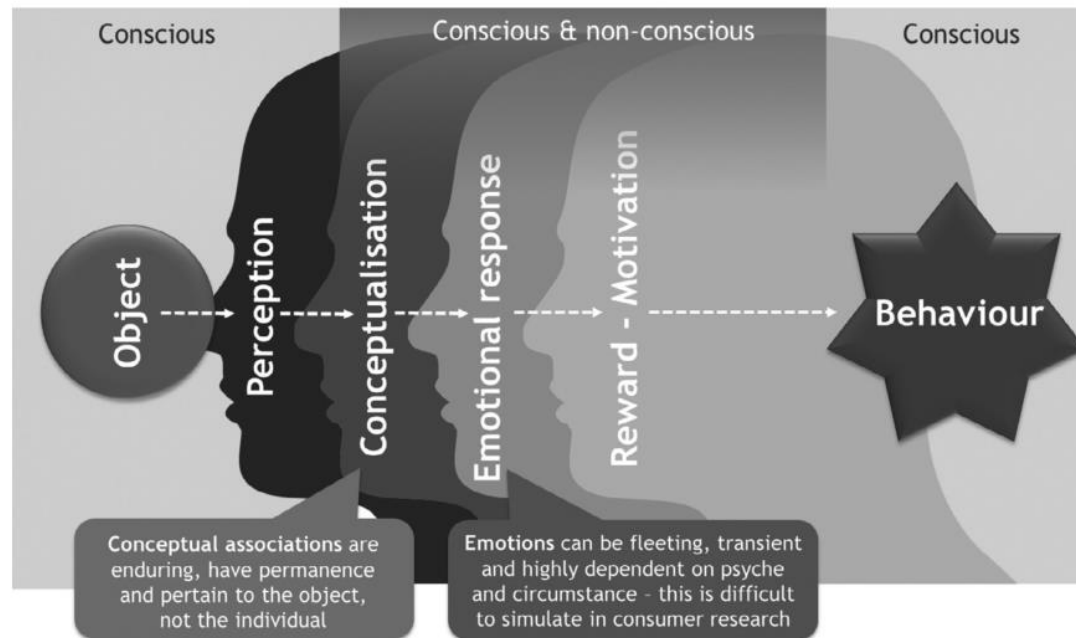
Conscious

Conscious & non-conscious

Conscious

Object

Perception

Conceptualisation

Emotional response

Reward - Motivation

Behaviour

Conceptual associations are enduring, have permanence and pertain to the object, not the individual

Emotions can be fleeting, transient and highly dependent on psyche and circumstance – this is difficult to simulate in consumer research